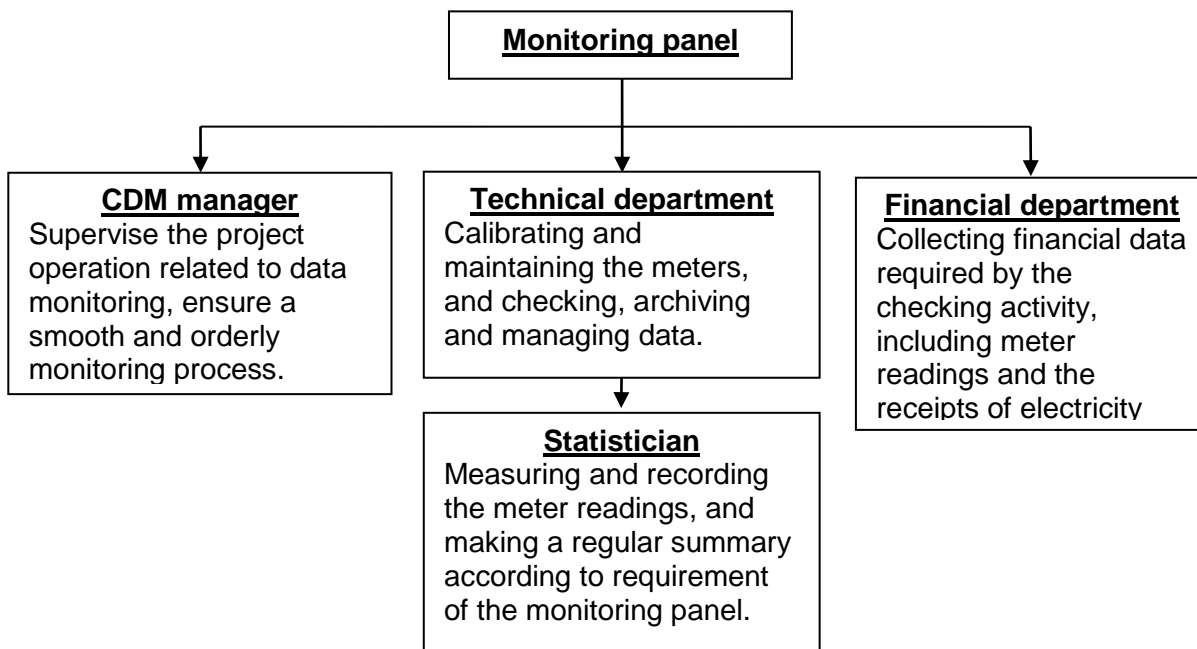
Monitoring panel

CDM manager
Supervise the project operation related to data monitoring, ensure a smooth and orderly monitoring process.

Technical department
Calibrating and maintaining the meters, and checking, archiving and managing data.

Statistician
Measuring and recording the meter readings, and making a regular summary according to requirement of the monitoring panel.

Financial department
Collecting financial data required by the checking activity, including meter readings and the receipts of electricity